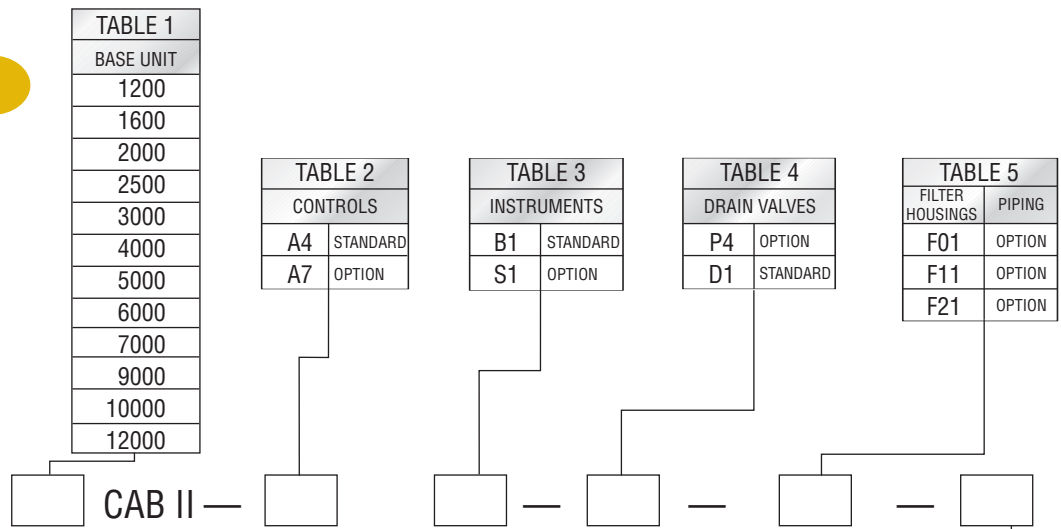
| TABLE 1 |
|---|
| BASE UNIT |
| 1200 |
| 1600 |
| 2000 |
| 2500 |
| 3000 |
| 4000 |
| 5000 |
| 6000 |
| 7000 |
| 9000 |
| 10000 |
| 12000 |

| TABLE 2 | |
|---|---|
| CONTROLS | |
| A4 | STANDARD |
| A7 | OPTION |

| TABLE 3 | |
|---|---|
| INSTRUMENTS | |
| B1 | STANDARD |
| S1 | OPTION |

| TABLE 4 | |
|---|---|
| DRAIN VALVES | |
| P4 | OPTION |
| D1 | STANDARD |

| TABLE 5 | |
|---|---|
| FILTER HOUSINGS | PIPING |
| F01 | OPTION |
| F11 | OPTION |
| F21 | OPTION |

CAB II — — — —